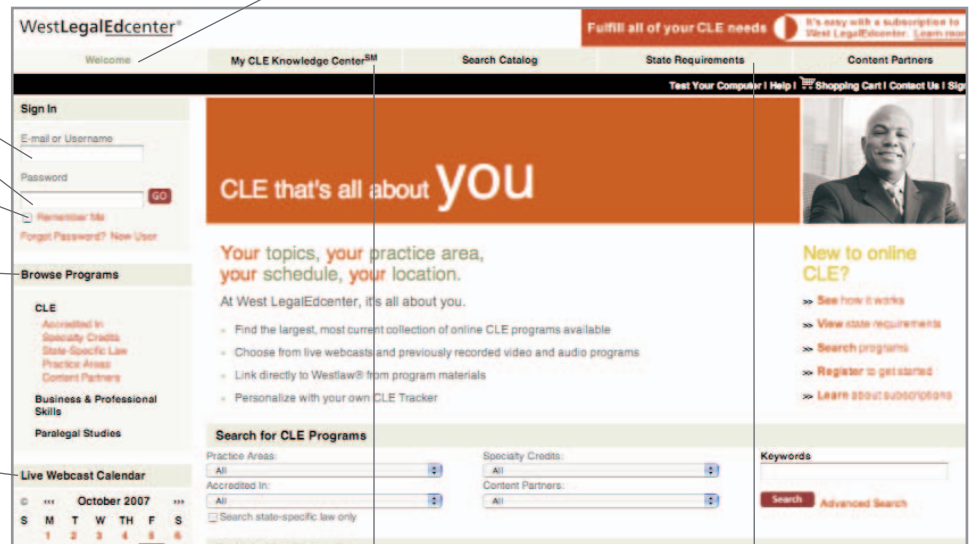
WestLegalEdcenter®

Fulfill all of your CLE needs

It's easy with a subscription to West LegalEdcenter. Learn more

Welcome | My CLE Knowledge Center$^{SM}$ | Search Catalog | State Requirements | Content Partners

Test Your Computer | Help | Shopping Cart | Contact Us | Sign

Sign In

E-mail or Username

Password

GO

Remember Me

Forgot Password? New User

Browse Programs

CLE

Accredited In
Specialty Credits
State-Specific Law
Practice Areas
Content Partners

Business & Professional Skills

Paralegal Studies

Live Webcast Calendar

October 2007

S M T W TH F S
1 2 3 4 5 6

CLE that's all about YOU

Your topics, your practice area, your schedule, your location.

At West LegalEdcenter, it's all about you.

Find the largest, most current collection of online CLE programs available

Choose from live webcasts and previously recorded video and audio programs

Link directly to Westlaw® from program materials

Personalize with your own CLE Tracker

New to online CLE?

>> See how it works

>> View state requirements

>> Search programs

>> Register to get started

>> Learn about subscriptions

Search for CLE Programs

Practice Areas:
All

Accredited In:
All

Search state-specific law only

Specialty Credits:
All

Content Partners:
All

Keywords

Search

Advanced Search